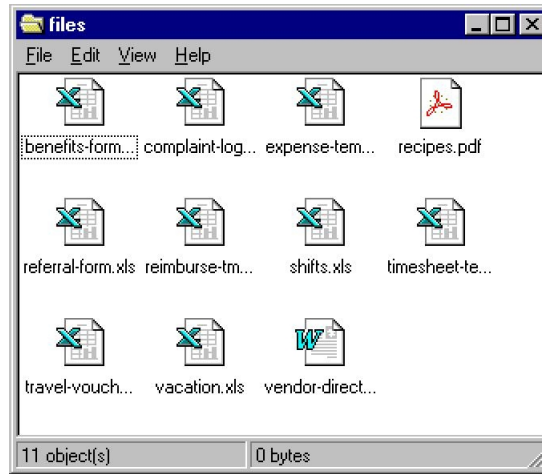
files

File Edit View Help

benefits-form... complaint-log... expense-tem... recipes.pdf

referral-form.xls reimburse-tm... shifts.xls timesheet-te...

travel-vouch... vacation.xls vendor-direct...

11 object(s) 0 bytes